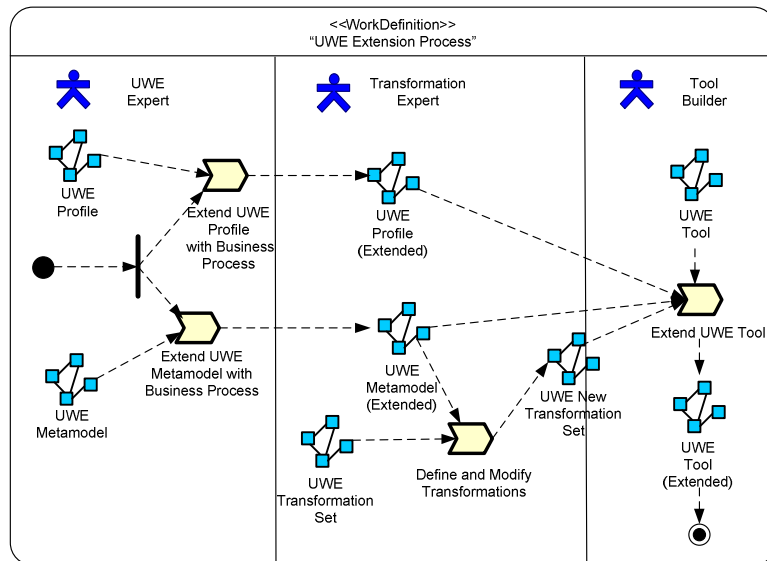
<<WorkDefinition>>
"UWE Extension Process"

UWE Expert

UWE Profile

Extend UWE Profile with Business Process

Extend UWE Metamodel with Business Process

UWE Metamodel

Transformation Expert

UWE Profile (Extended)

UWE Metamodel (Extended)

UWE Transformation Set

Define and Modify Transformations

UWE New Transformation Set

Tool Builder

UWE Tool

Extend UWE Tool

UWE Tool (Extended)